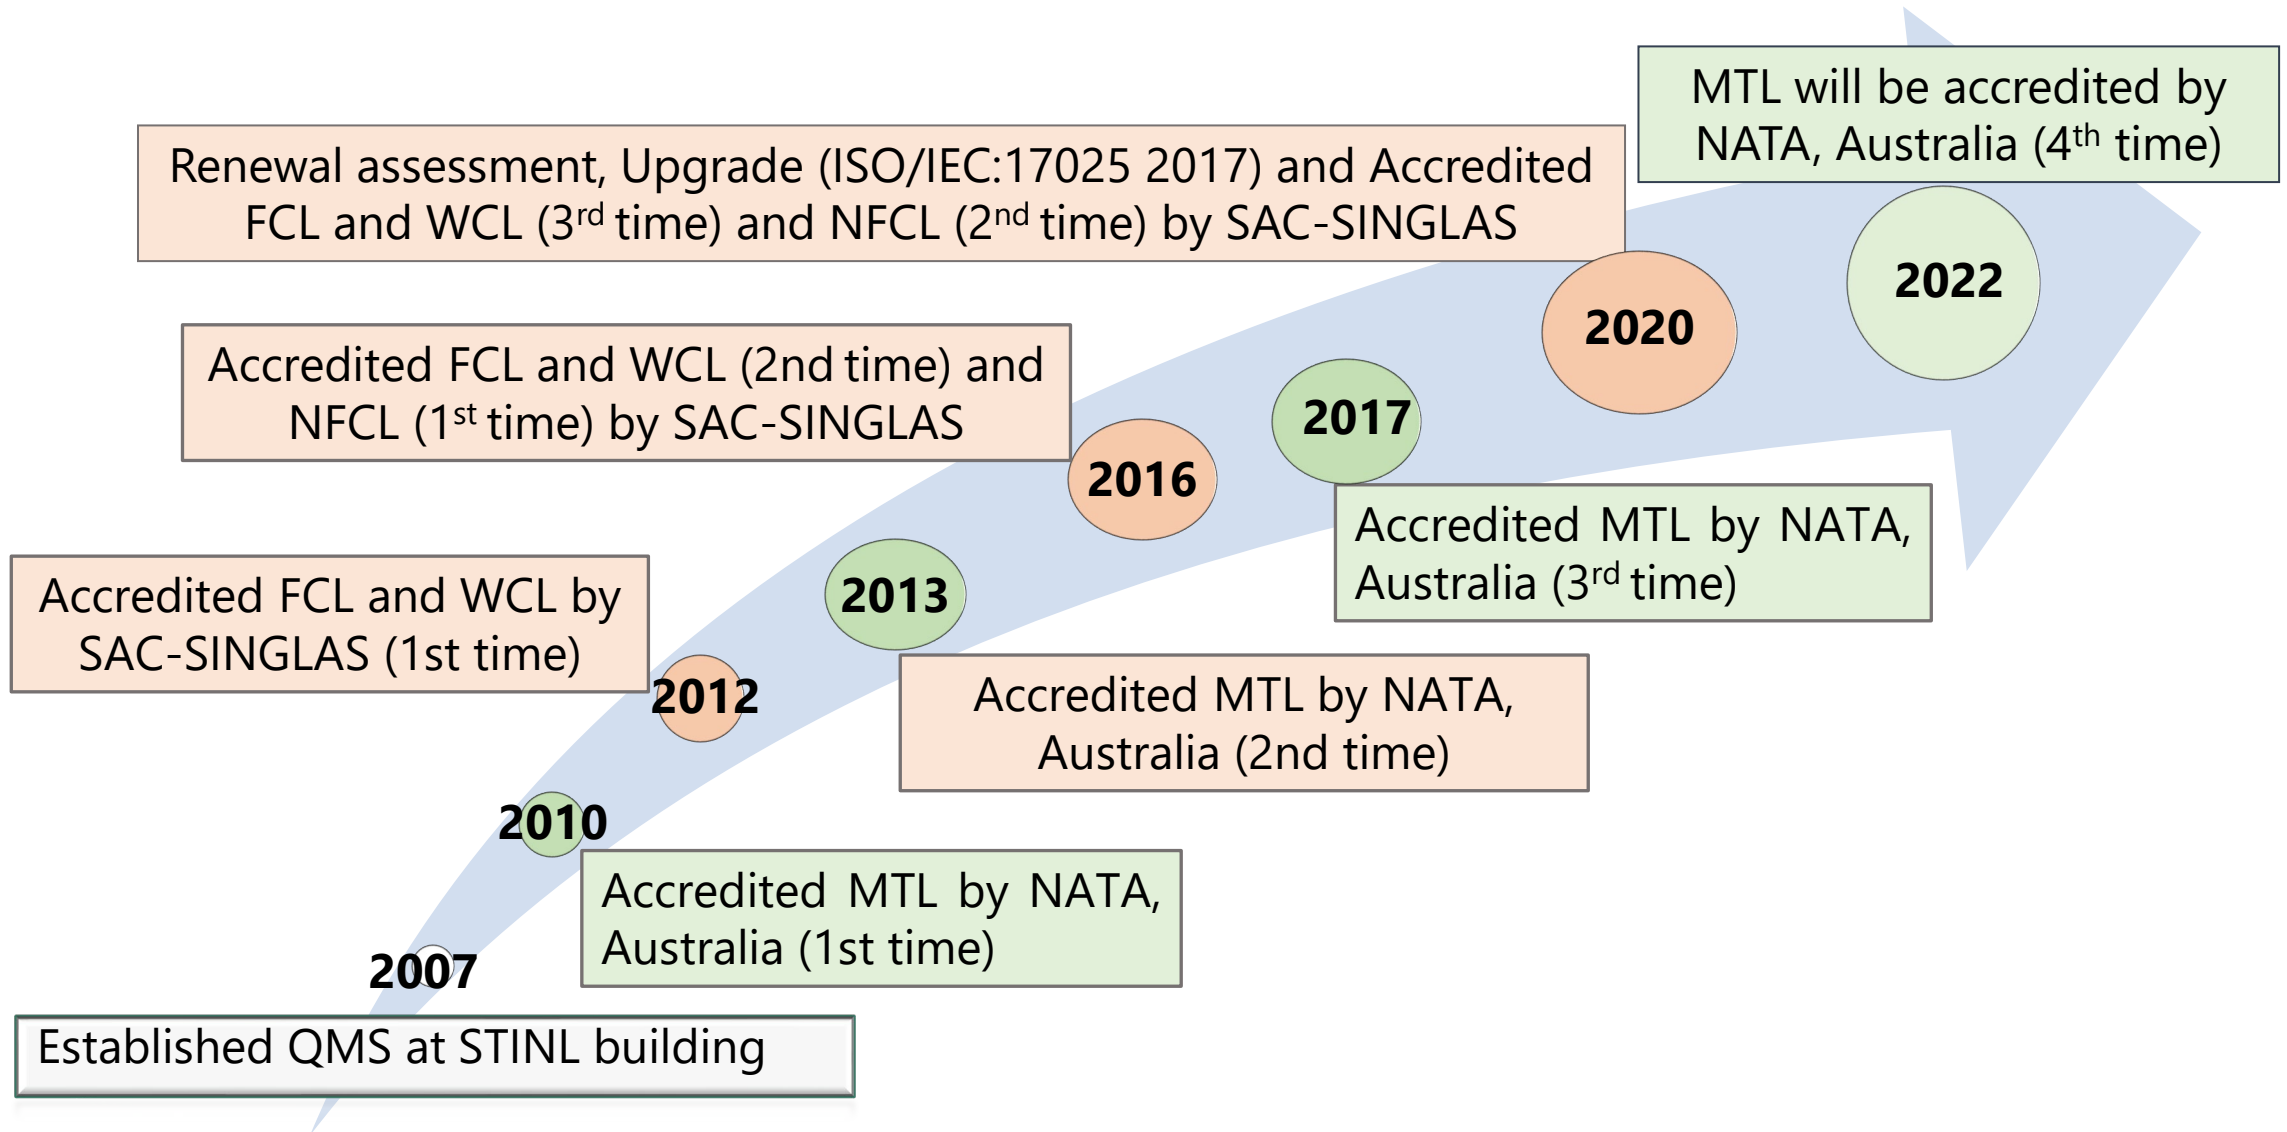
MTL will be accredited by NATA, Australia (4$^{th}$ time)

Renewal assessment, Upgrade (ISO/IEC:17025 2017) and Accredited FCL and WCL (3$^{rd}$ time) and NFCL (2$^{nd}$ time) by SAC-SINGLAS

2022

2020

Accredited FCL and WCL (2nd time) and NFCL (1$^{st}$ time) by SAC-SINGLAS

2017

2016

Accredited MTL by NATA, Australia (3$^{rd}$ time)

Accredited FCL and WCL by SAC-SINGLAS (1st time)

2013

2012

Accredited MTL by NATA, Australia (2nd time)

2010

Accredited MTL by NATA, Australia (1st time)

2007

Established QMS at STINL building